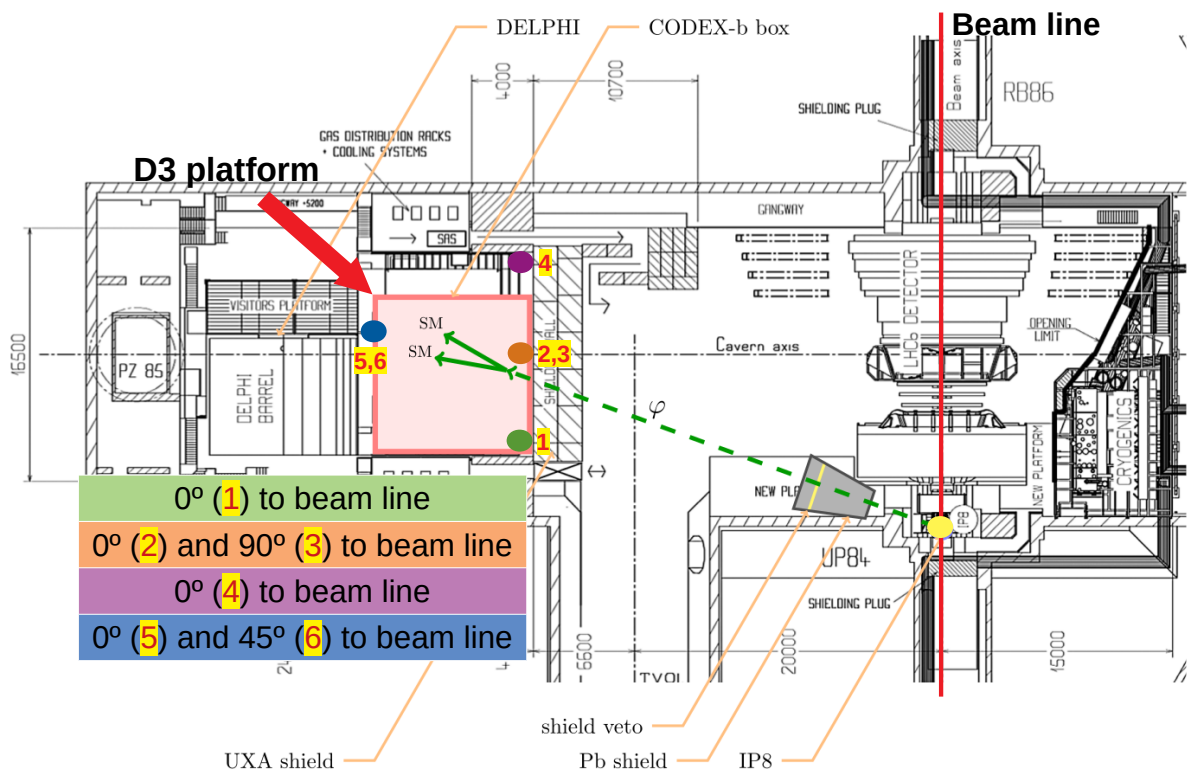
DELPHI

CODEX-b box

Beam line

Beam axis

RB86

SHIELDING PLUG

4000

10700

GAS DISTRIBUTION RACKS + COOLING SYSTEMS

D3 platform

GANGWAY +5200

SAS

GANGWAY

4

VISITORS PLATFORM

SM

SM

5,6

2,3

Cavern axis

LHCb DETECTOR

OPENING LIMIT

16500

PZ 85

DELPHI BARREL

SHIELDING WALL

$\varphi$

1

CRYOGENICS

NEW PLATFORM

NEW PLATFORM

IP8

UP84

SHIELDING PLUG

| 0º (1) to beam line |
|---|
| 0º (2) and 90º (3) to beam line |
| 0º (4) to beam line |
| 0º (5) and 45º (6) to beam line |

6600

20000

15000

TX91

shield veto

Pb shield

IP8

UXA shield